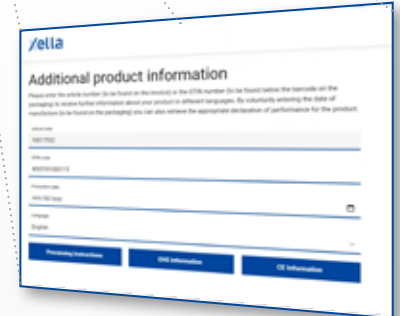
/ella

Additional product information

Please enter the article number (to be found on the invoice) or the GTIN number (to be found below the barcode on the packaging) to receive further information about your product in different languages. By voluntarily entering the date of manufacture (to be found on the packaging) you can also retrieve the appropriate declaration of performance for the product.

Article code
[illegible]

GTIN code
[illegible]

Production date
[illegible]

Language
English

Processing instructions

GHS information

CE information